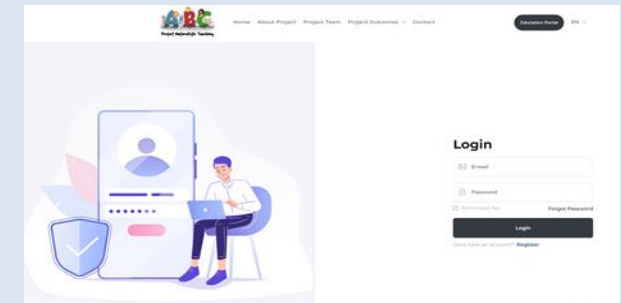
ABC
Project Naturalistic Teaching

Home About Project Project Team Project Outcomes Contact Education Portal EN

Login
E-mail
Password
Remember Me Forgot Password
Login
Don't have an account? Register